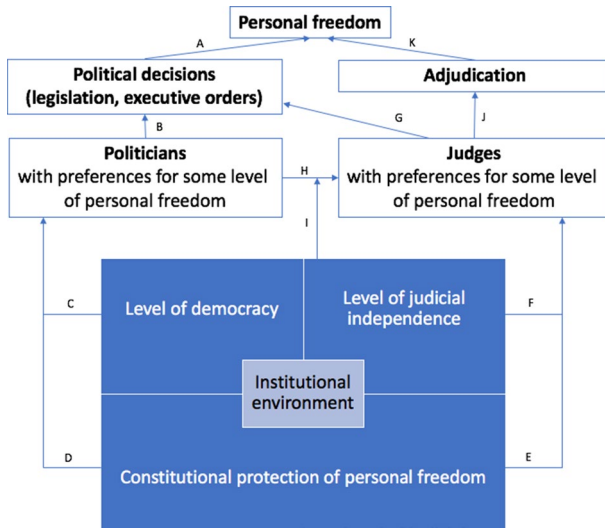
Personal freedom

A

K

Political decisions
(legislation, executive orders)

Adjudication

B

G

J

Politicians
with preferences for some level of personal freedom

H

Judges
with preferences for some level of personal freedom

I

C

Level of democracy

Level of judicial independence

F

Institutional environment

D

E

Constitutional protection of personal freedom